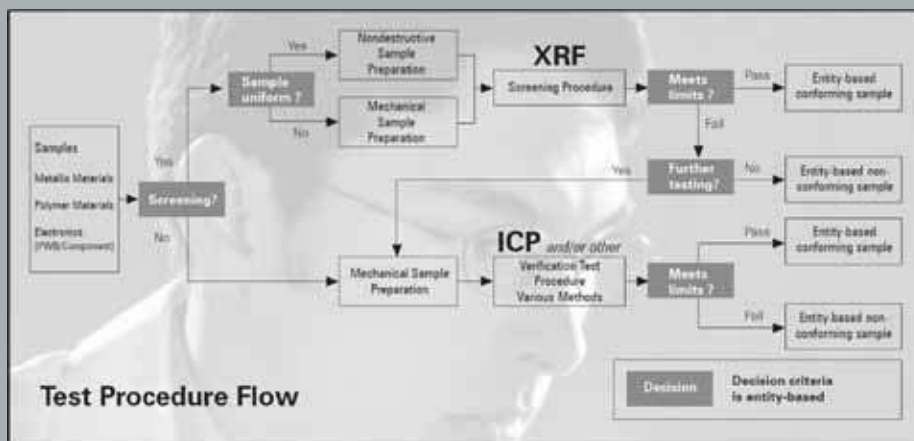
Samples
Metallic Materials
Polymer Materials
Electronics (PWB/Component)

Yes
Screening?
No

Sample uniform ?
Yes
No

Nondestructive Sample Preparation

Mechanical Sample Preparation

XRF
Screening Procedure

Meets limits ?
Pass
Entity-based conforming sample

Fail

Further testing?
Yes
No
Entity-based non-conforming sample

Mechanical Sample Preparation

ICP and/or other
Verification Test Procedure Various Methods

Meets limits ?
Pass
Entity-based conforming sample
Fail
Entity-based non-conforming sample

Test Procedure Flow

Decision
Decision criteria is entity-based